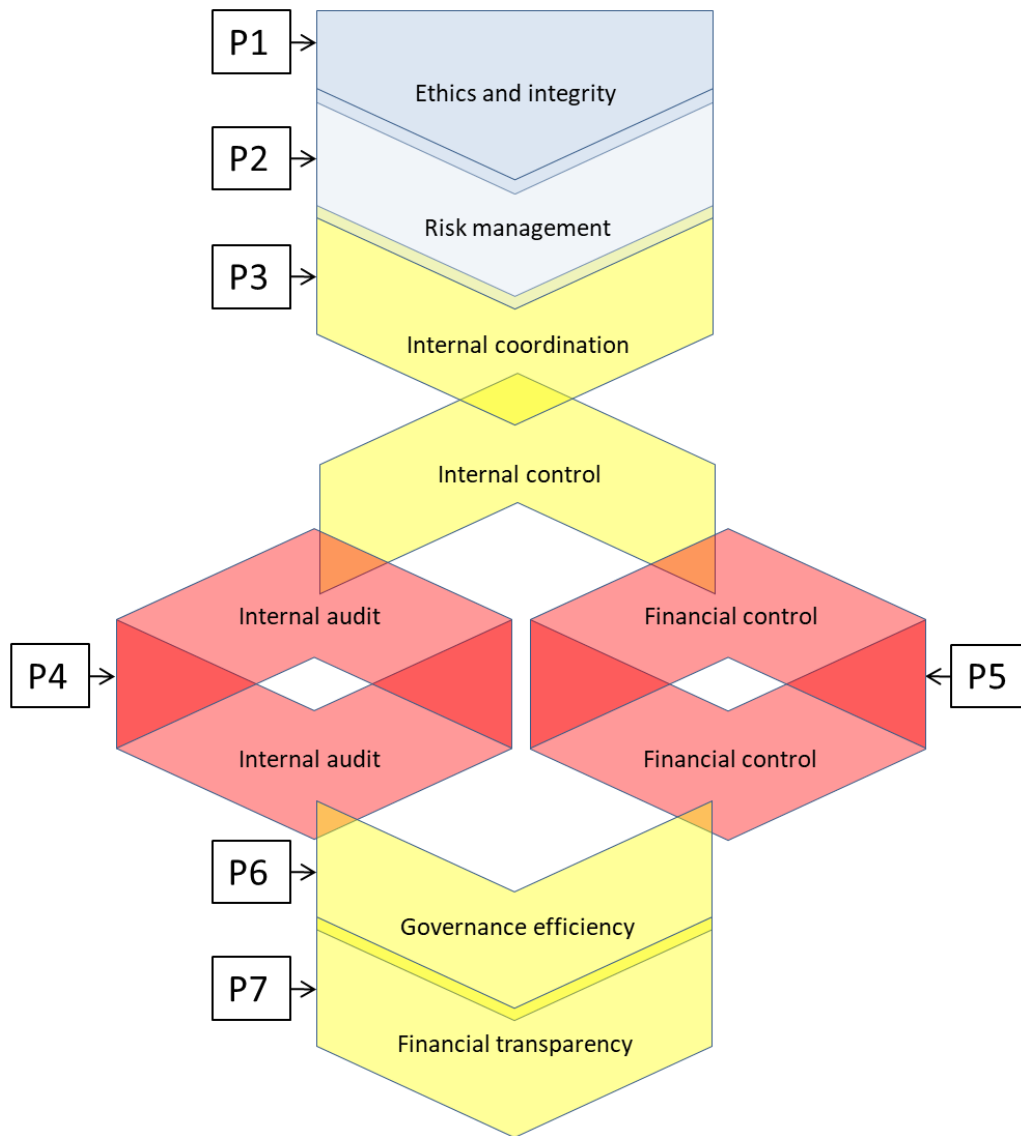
P1
Ethics and integrity
P2
Risk management
P3
Internal coordination
Internal control
Internal audit
Financial control
P4
P5
Internal audit
Financial control
P6
Governance efficiency
P7
Financial transparency